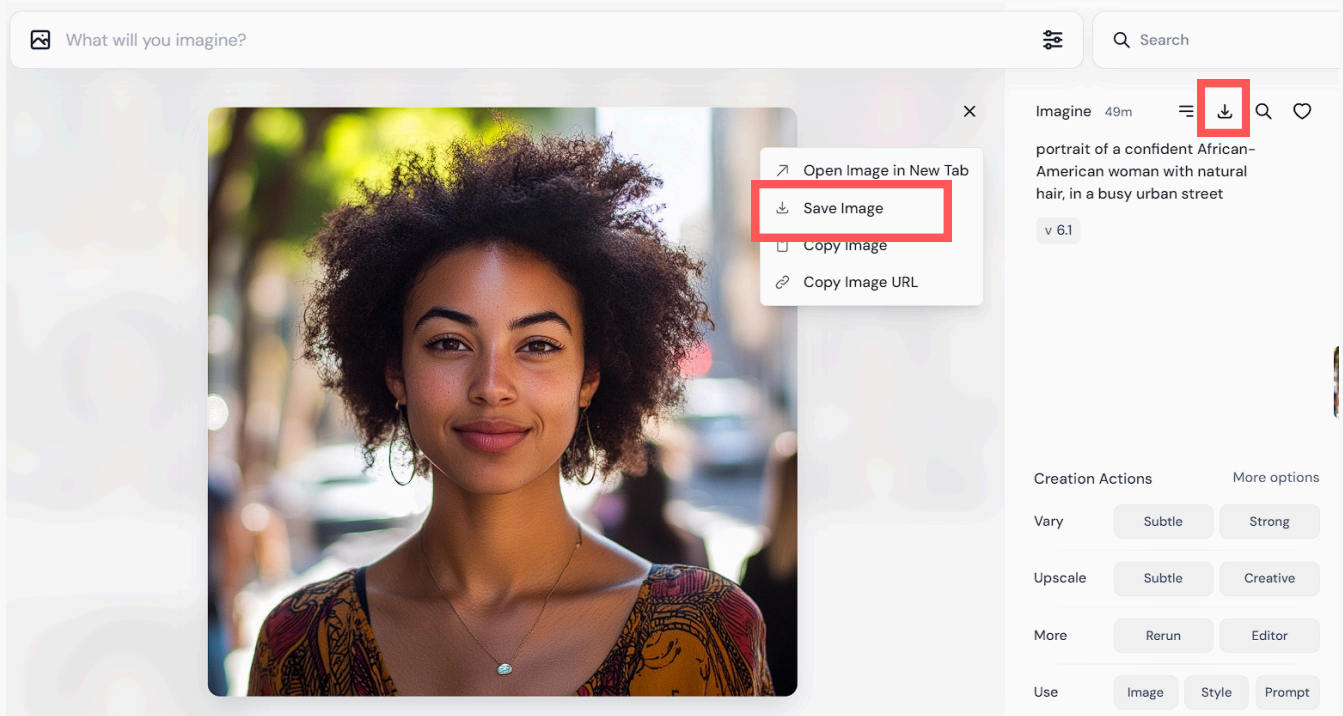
What will you imagine?

Search

Open Image in New Tab
Save Image
Copy Image
Copy Image URL

Imagine 49m

portrait of a confident African-American woman with natural hair, in a busy urban street

v 6.1

Creation Actions
More options

Vary
Subtle
Strong

Upscale
Subtle
Creative

More
Rerun
Editor

Use
Image
Style
Prompt